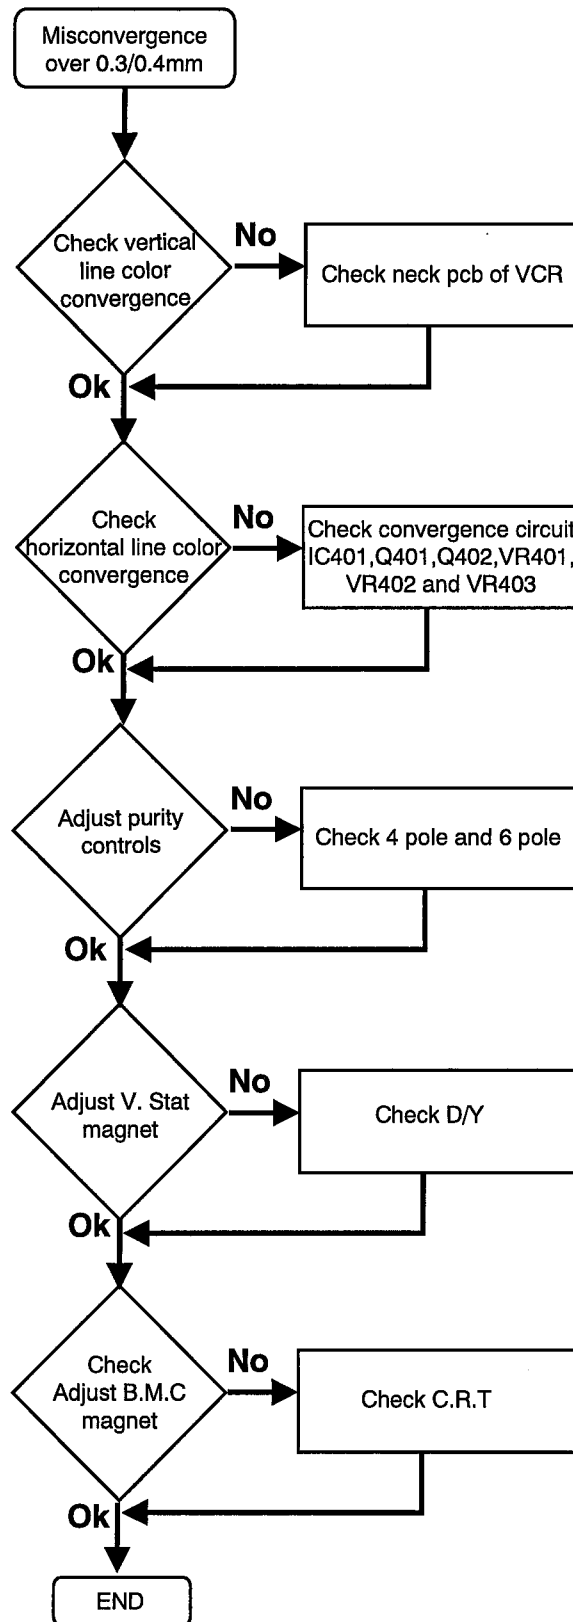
Misconvergence over 0.3/0.4mm

Check vertical line color convergence

No

Check neck pcb of VCR

Ok

Check horizontal line color convergence

No

Check convergence circuit IC401,Q401,Q402,VR401, VR402 and VR403

Ok

Adjust purity controls

No

Check 4 pole and 6 pole

Ok

Adjust V. Stat magnet

No

Check D/Y

Ok

Check Adjust B.M.C magnet

No

Check C.R.T

Ok

END